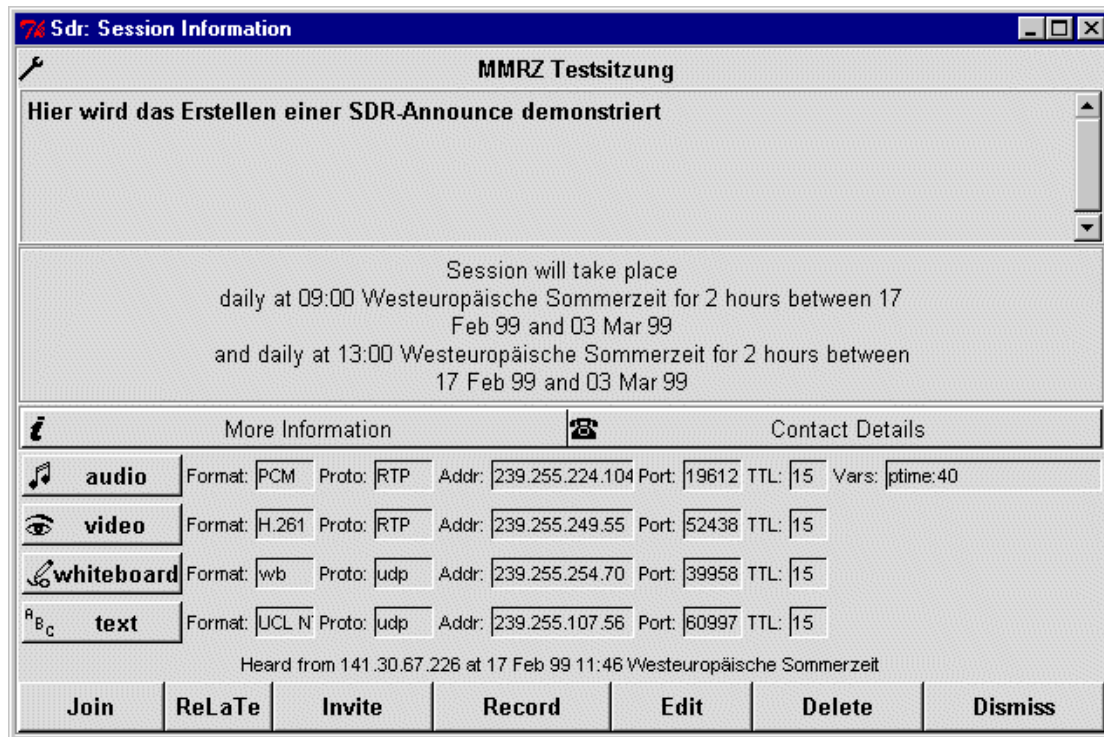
Sdr: Session Information

MMRZ Testsitzung

Hier wird das Erstellen einer SDR-Announce demonstriert

Session will take place
daily at 09:00 Westeuropäische Sommerzeit for 2 hours between 17 Feb 99 and 03 Mar 99
and daily at 13:00 Westeuropäische Sommerzeit for 2 hours between 17 Feb 99 and 03 Mar 99

More Information | Contact Details

audio Format: PCM Proto: RTP Addr: 239.255.224.104 Port: 19612 TTL: 15 Vars: ptime:40
video Format: H.261 Proto: RTP Addr: 239.255.249.55 Port: 52438 TTL: 15
whiteboard Format: wb Proto: udp Addr: 239.255.254.70 Port: 39958 TTL: 15
text Format: UCL N Proto: udp Addr: 239.255.107.56 Port: 60997 TTL: 15

Heard from 141.30.67.226 at 17 Feb 99 11:46 Westeuropäische Sommerzeit

Join | ReLaTe | Invite | Record | Edit | Delete | Dismiss